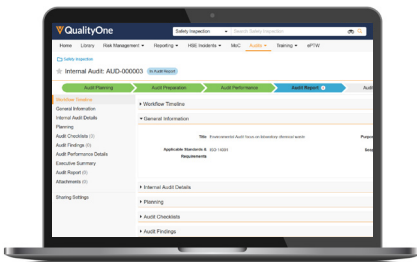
QualityOne

Safety Inspection

Search Safety Inspection

Home Library Risk Management Reporting HSE Incidents MoC Audits Training ePTW

Safety Inspection

Internal Audit: AUD-000003 In Audit Report

Audit Planning Audit Preparation Audit Performance Audit Report Audi

Workflow Timeline
General Information
Internal Audit Details
Planning
Audit Checklists (0)
Audit Findings (0)
Audit Performance Details
Executive Summary
Audit Report (0)
Attachments (0)

Sharing Settings

Workflow Timeline

General Information

Title Environmental Audit focus on hazardous chemical waste

Applicable Standards & Requirements ISO 14001

Purpo

Scop

Internal Audit Details

Planning

Audit Checklists

Audit Findings